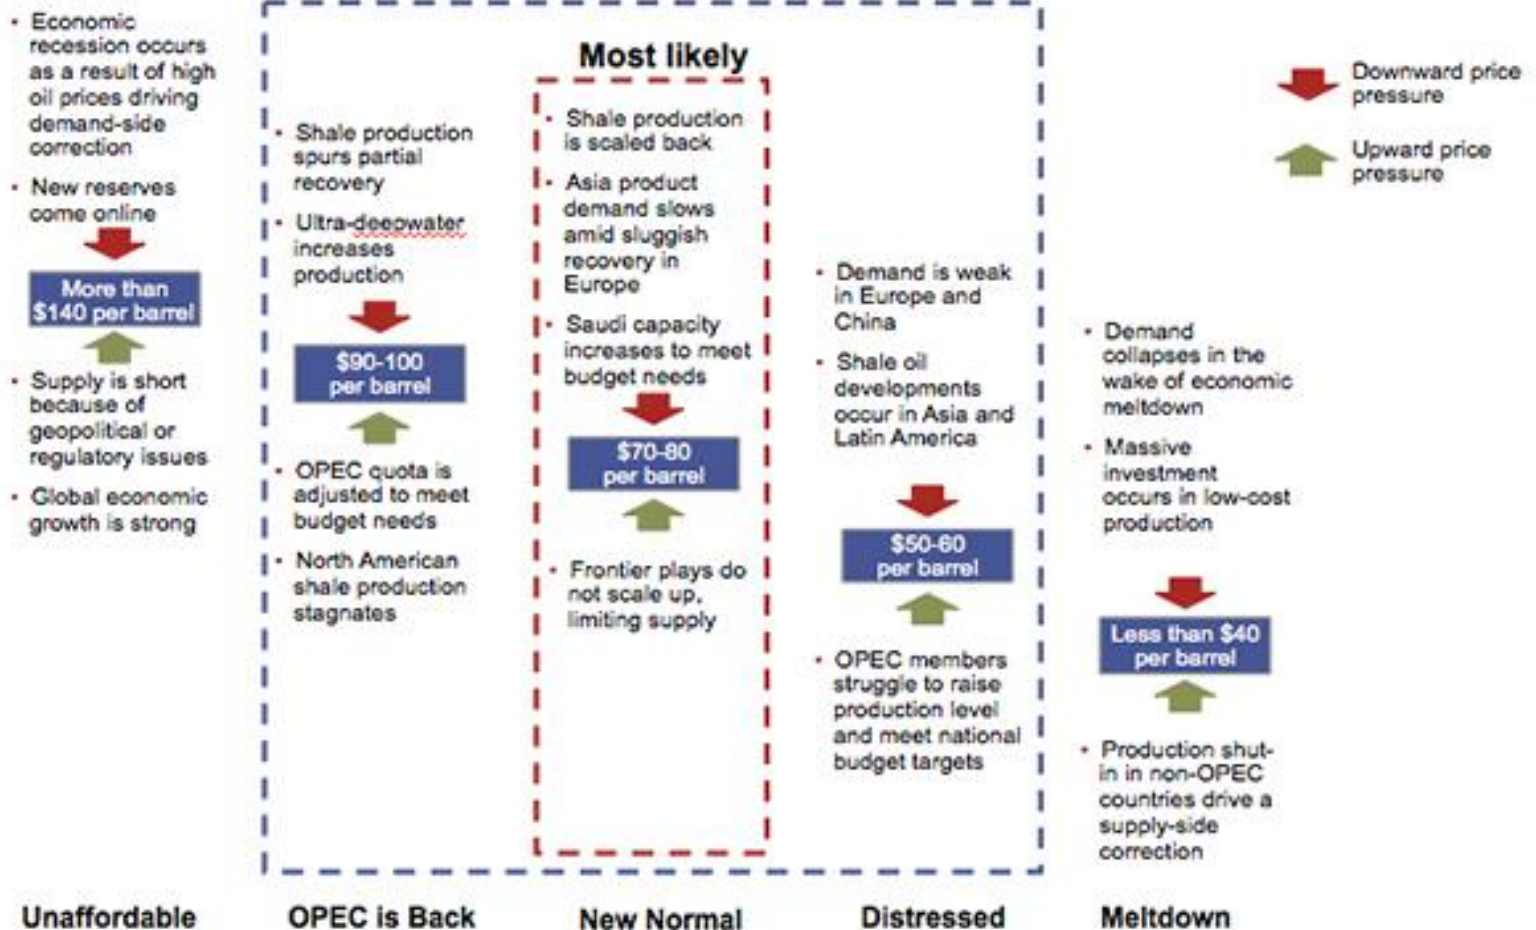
- Economic recession occurs as a result of high oil prices driving demand-side correction
- New reserves come online

More than $140 per barrel

- Supply is short because of geopolitical or regulatory issues
- Global economic growth is strong

Unaffordable

- Shale production spurs partial recovery
- Ultra-deepwater increases production

$90-100 per barrel

- OPEC quota is adjusted to meet budget needs
- North American shale production stagnates

OPEC is Back

Most likely

- Shale production is scaled back
- Asia product demand slows amid sluggish recovery in Europe
- Saudi capacity increases to meet budget needs

$70-80 per barrel

- Frontier plays do not scale up, limiting supply

New Normal

- Demand is weak in Europe and China
- Shale oil developments occur in Asia and Latin America

$50-60 per barrel

- OPEC members struggle to raise production level and meet national budget targets

Distressed

- Demand collapses in the wake of economic meltdown
- Massive investment occurs in low-cost production

Less than $40 per barrel

- Production shut-in in non-OPEC countries drive a supply-side correction

Meltdown

Downward price pressure

Upward price pressure